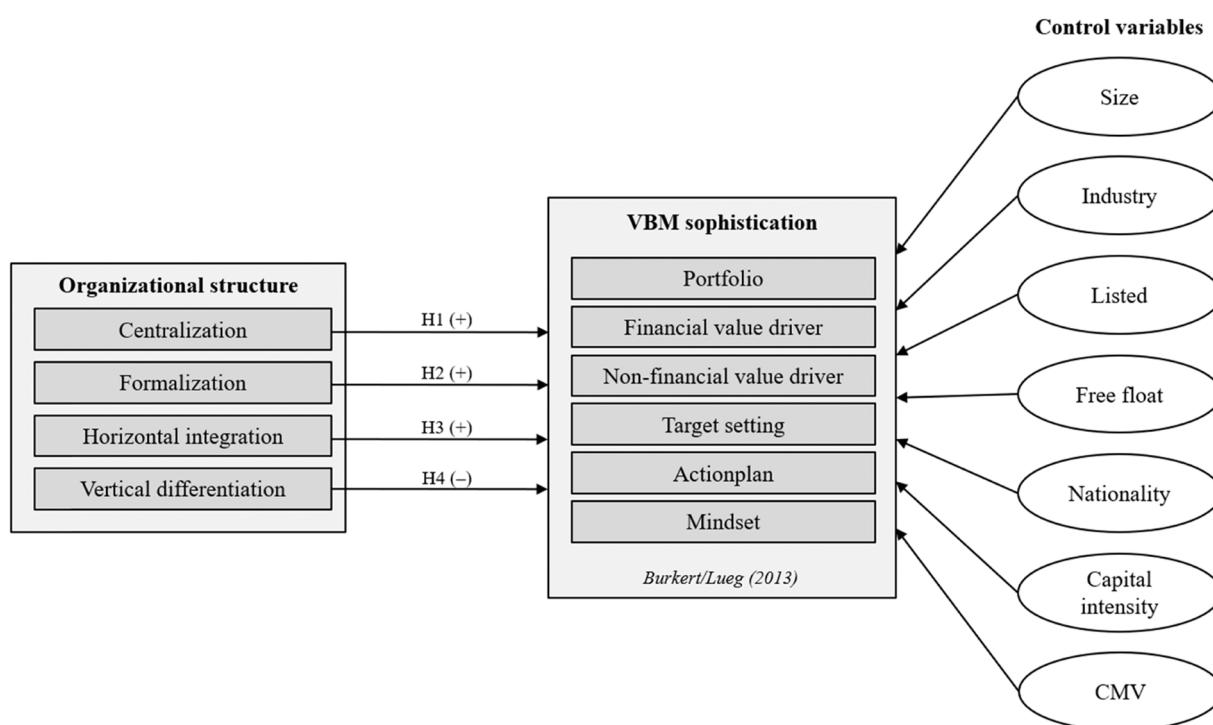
Control variables

Size

Industry

Listed

Free float

Nationality

Capital intensity

CMV

VBM sophistication

Portfolio

Financial value driver

Non-financial value driver

Target setting

Actionplan

Mindset

Burkert/Lueg (2013)

Organizational structure

Centralization

Formalization

Horizontal integration

Vertical differentiation

H1 (+)

H2 (+)

H3 (+)

H4 (–)